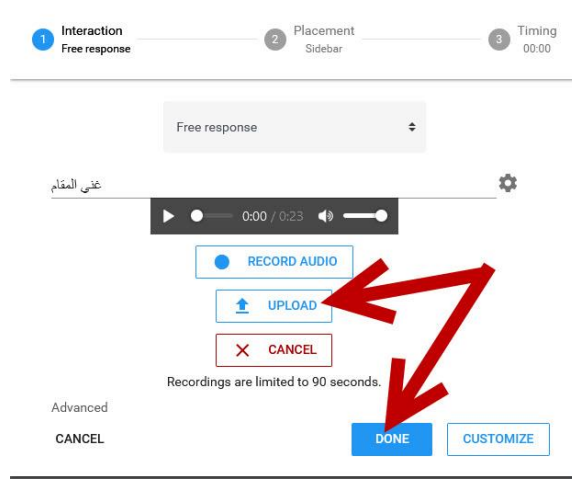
1 Interaction
Free response

2 Placement
Sidebar

3 Timing
00:00

Free response

غنى المقام

0:00 / 0:23

RECORD AUDIO

UPLOAD

CANCEL

Recordings are limited to 90 seconds.

Advanced

CANCEL

DONE

CUSTOMIZE